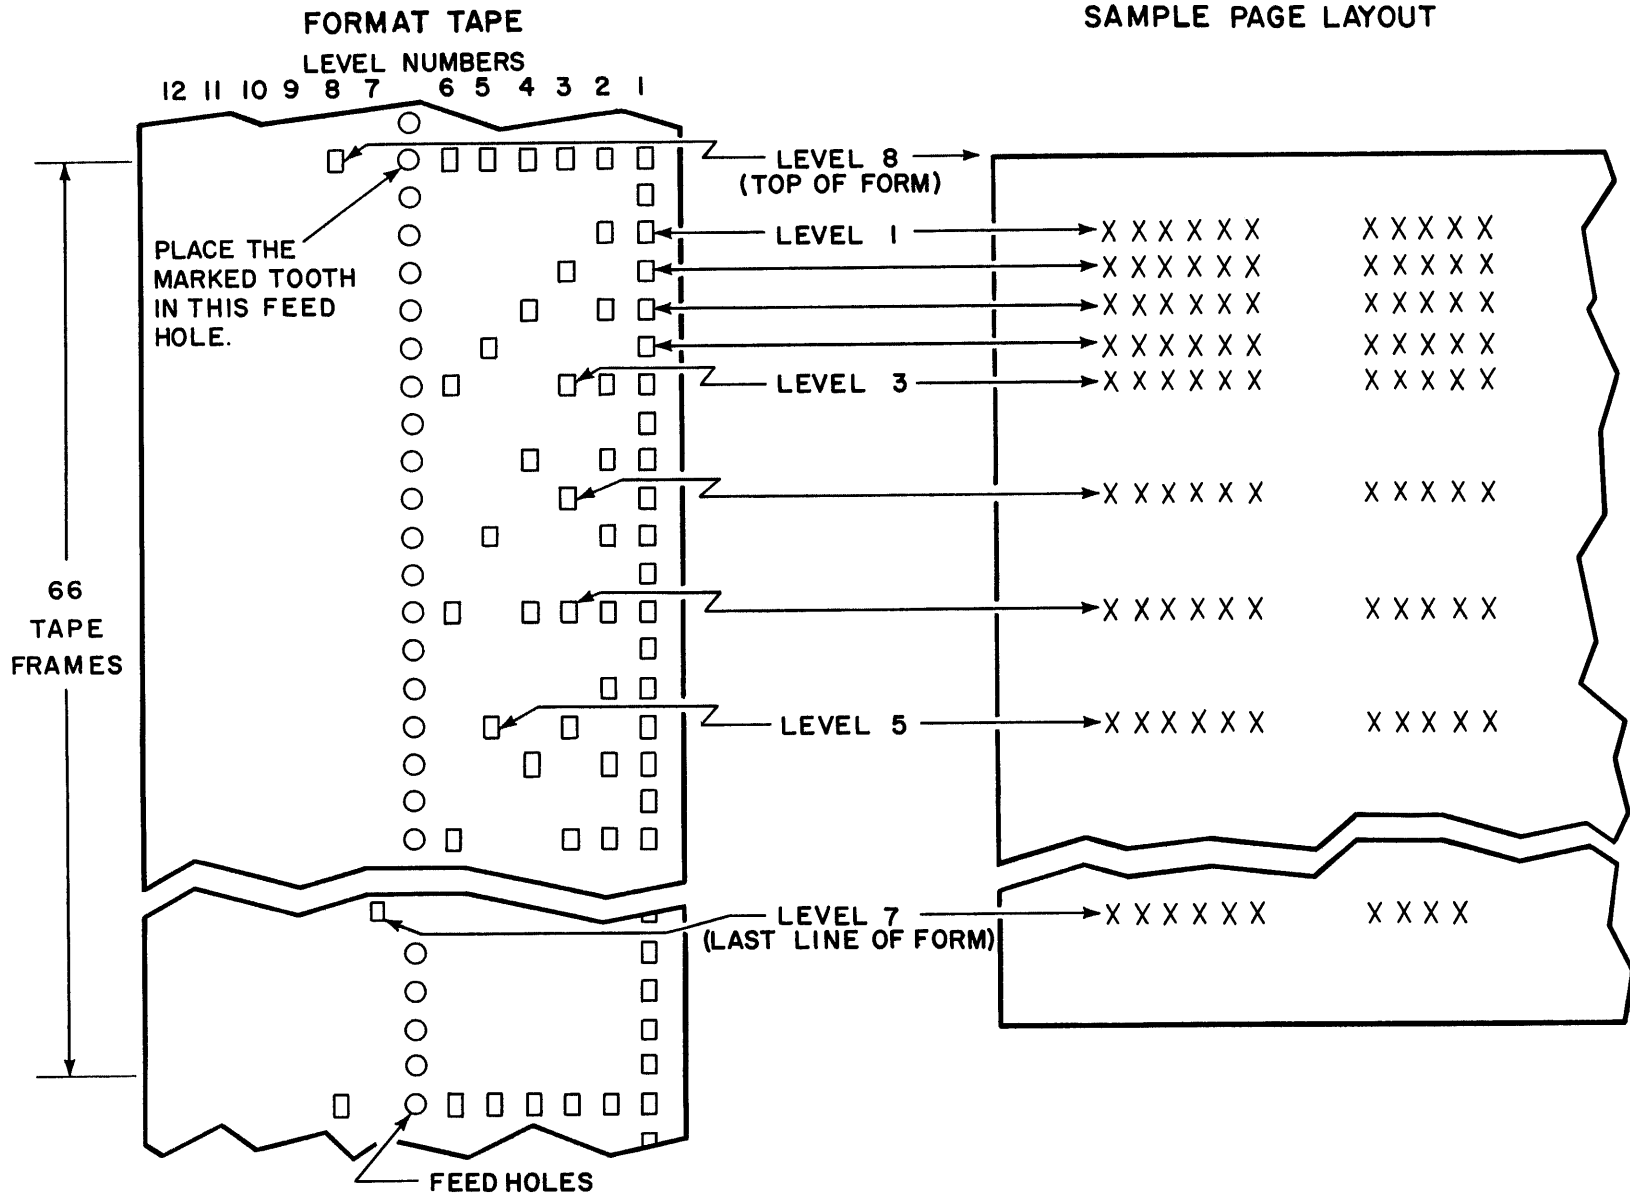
FORMAT TAPE

SAMPLE PAGE LAYOUT

LEVEL NUMBERS

12 11 10 9 8 7 6 5 4 3 2 1

LEVEL 8 (TOP OF FORM)

PLACE THE MARKED TOOTH IN THIS FEED HOLE.

LEVEL 1

LEVEL 3

LEVEL 5

66 TAPE FRAMES

LEVEL 7 (LAST LINE OF FORM)

FEED HOLES

XXXXXX XXXXX
XXXXXX XXXXX
XXXXXX XXXXX
XXXXXX XXXXX
XXXXXX XXXXX
XXXXXX XXXXX
XXXXXX XXXXX
XXXXXX XXXXX
XXXXXX XXXX